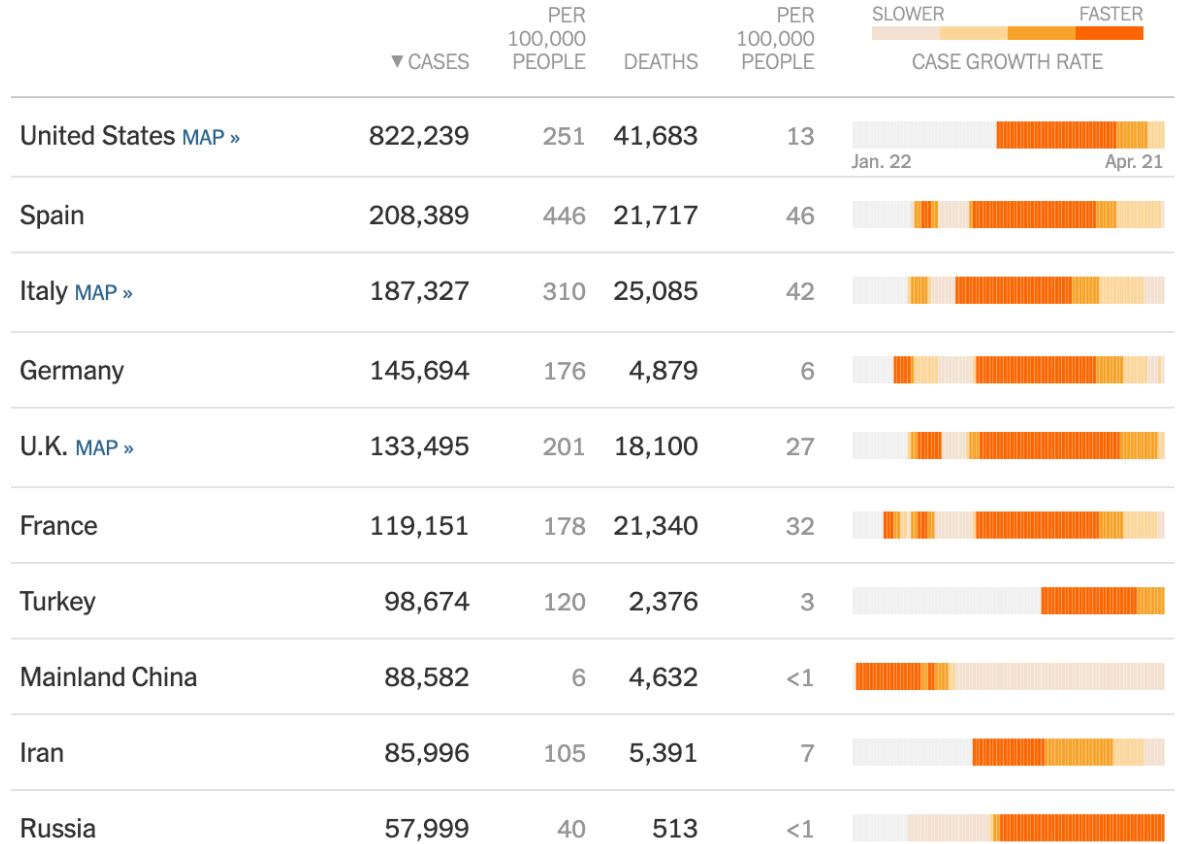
| | ▼CASES | PER 100,000 PEOPLE | DEATHS | PER 100,000 PEOPLE | SLOWER FASTER CASE GROWTH RATE |
|---|---|---|---|---|---|
| United States MAP » | 822,239 | 251 | 41,683 | 13 | Jan. 22 Apr. 21 |
| Spain | 208,389 | 446 | 21,717 | 46 | |
| Italy MAP » | 187,327 | 310 | 25,085 | 42 | |
| Germany | 145,694 | 176 | 4,879 | 6 | |
| U.K. MAP » | 133,495 | 201 | 18,100 | 27 | |
| France | 119,151 | 178 | 21,340 | 32 | |
| Turkey | 98,674 | 120 | 2,376 | 3 | |
| Mainland China | 88,582 | 6 | 4,632 | <1 | |
| Iran | 85,996 | 105 | 5,391 | 7 | |
| Russia | 57,999 | 40 | 513 | <1 | |